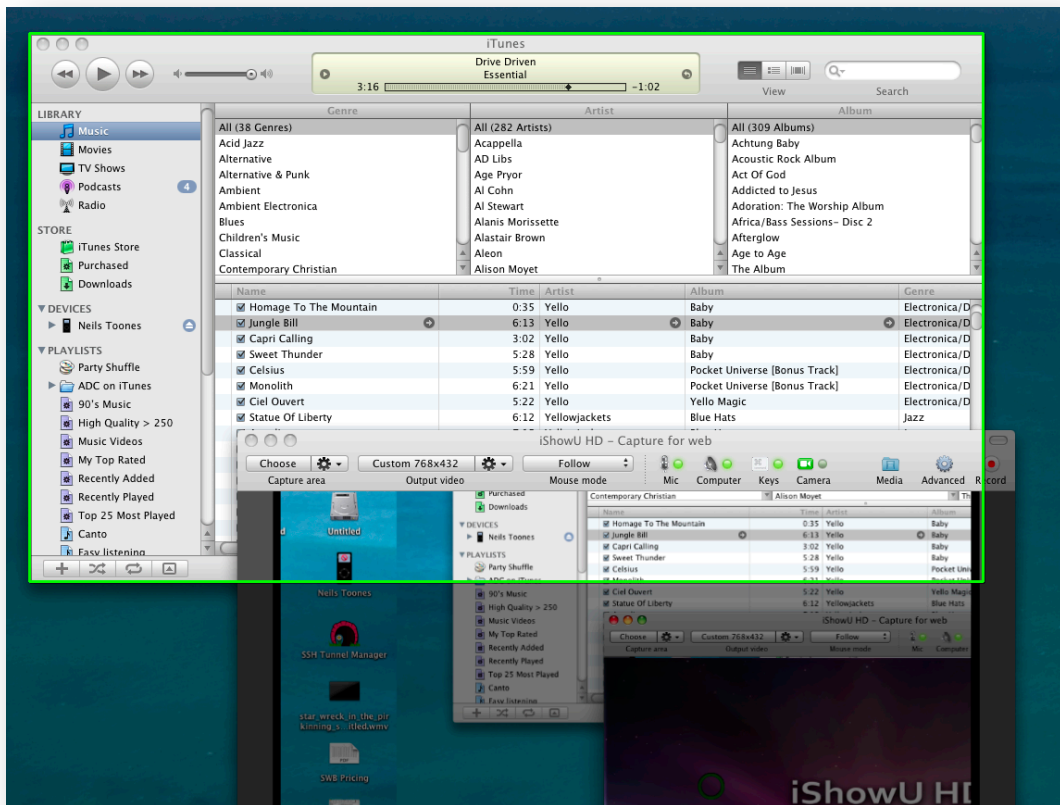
iTunes

Drive Driven
Essential
3:16 −1:02

View Search

LIBRARY
Music
Movies
TV Shows
Podcasts 4
Radio

STORE
iTunes Store
Purchased
Downloads

DEVICES
Neils Toones

PLAYLISTS
Party Shuffle
ADC on iTunes
90's Music
High Quality > 250
Music Videos
My Top Rated
Recently Added
Recently Played
Top 25 Most Played
Canto
Easy listening

| Genre | Artist | Album |
|---|---|---|
| All (38 Genres) | All (282 Artists) | All (309 Albums) |
| Acid Jazz | Acappella | Achtung Baby |
| Alternative | AD Libs | Acoustic Rock Album |
| Alternative & Punk | Age Pryor | Act Of God |
| Ambient | Al Cohn | Addicted to Jesus |
| Ambient Electronica | Al Stewart | Adoration: The Worship Album |
| Blues | Alanis Morissette | Africa/Bass Sessions- Disc 2 |
| Children's Music | Alastair Brown | Afterglow |
| Classical | Aleon | Age to Age |
| Contemporary Christian | Alison Moyet | The Album |

| Name | Time | Artist | Album | Genre |
|---|---|---|---|---|
| Homage To The Mountain | 0:35 | Yello | Baby | Electronica/D |
| Jungle Bill | 6:13 | Yello | Baby | Electronica/D |
| Capri Calling | 3:02 | Yello | Baby | Electronica/D |
| Sweet Thunder | 5:28 | Yello | Baby | Electronica/D |
| Celsius | 5:59 | Yello | Pocket Universe [Bonus Track] | Electronica/D |
| Monolith | 6:21 | Yello | Pocket Universe [Bonus Track] | Electronica/D |
| Ciel Ouvert | 5:22 | Yello | Yello Magic | Electronica/D |
| Statue Of Liberty | 6:12 | Yellowjackets | Blue Hats | Jazz |

iShowU HD - Capture for web
Choose Custom 768x432 Follow
Capture area Output video Mouse mode Mic Computer Keys Camera Media Advanced Record

Untitled
Neils Toones
SSH Tunnel Manager
star_wreck_in_the_pirkinning_s...itled.wmv
SWB Pricing

iShowU HD - Capture for web
Choose Custom 768x432 Follow
Capture area Output video Mouse mode Mic Computer

iShowU HD